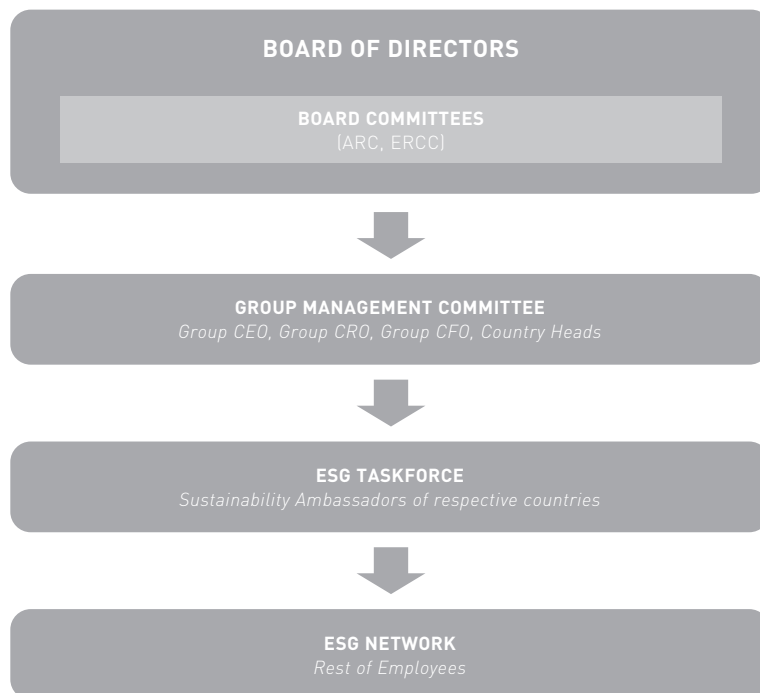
BOARD OF DIRECTORS

BOARD COMMITTEES
(ARC, ERCC)

GROUP MANAGEMENT COMMITTEE
Group CEO, Group CRO, Group CFO, Country Heads

ESG TASKFORCE
Sustainability Ambassadors of respective countries

ESG NETWORK
Rest of Employees